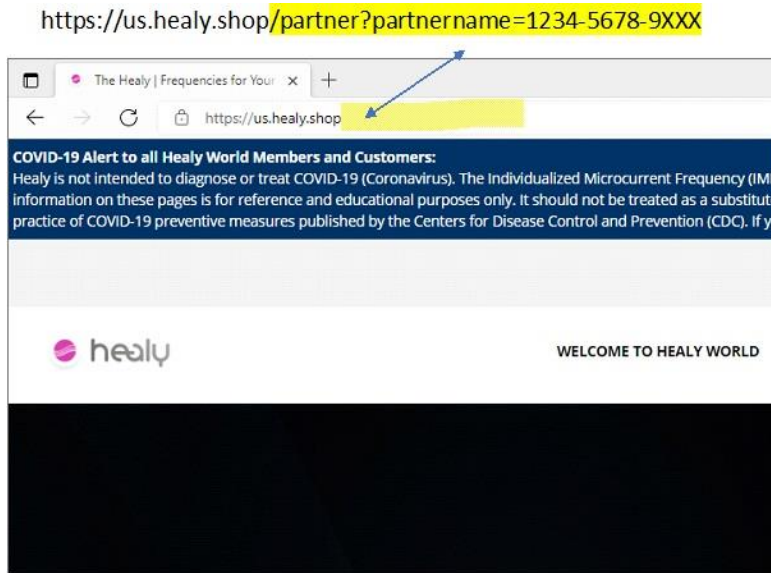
https://us.healy.shop/partner?partnername=1234-5678-9XXX

The Healy | Frequencies for Your

https://us.healy.shop

COVID-19 Alert to all Healy World Members and Customers:
Healy is not intended to diagnose or treat COVID-19 (Coronavirus). The Individualized Microcurrent Frequency (IM information on these pages is for reference and educational purposes only. It should not be treated as a substitut practice of COVID-19 preventive measures published by the Centers for Disease Control and Prevention (CDC). If y

healy

WELCOME TO HEALY WORLD